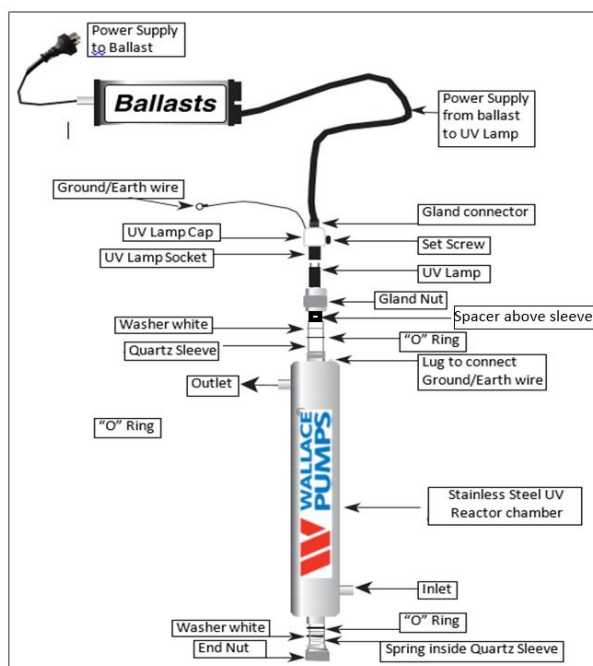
Power Supply to Ballast

Ballasts

Power Supply from ballast to UV Lamp

Ground/Earth wire

Gland connector

UV Lamp Cap

Set Screw

UV Lamp Socket

UV Lamp

Gland Nut

Spacer above sleeve

Washer white

"O" Ring

Quartz Sleeve

Lug to connect Ground/Earth wire

Outlet

"O" Ring

WALLACE PUMPS

Stainless Steel UV Reactor chamber

Inlet

Washer white

"O" Ring

End Nut

Spring inside Quartz Sleeve